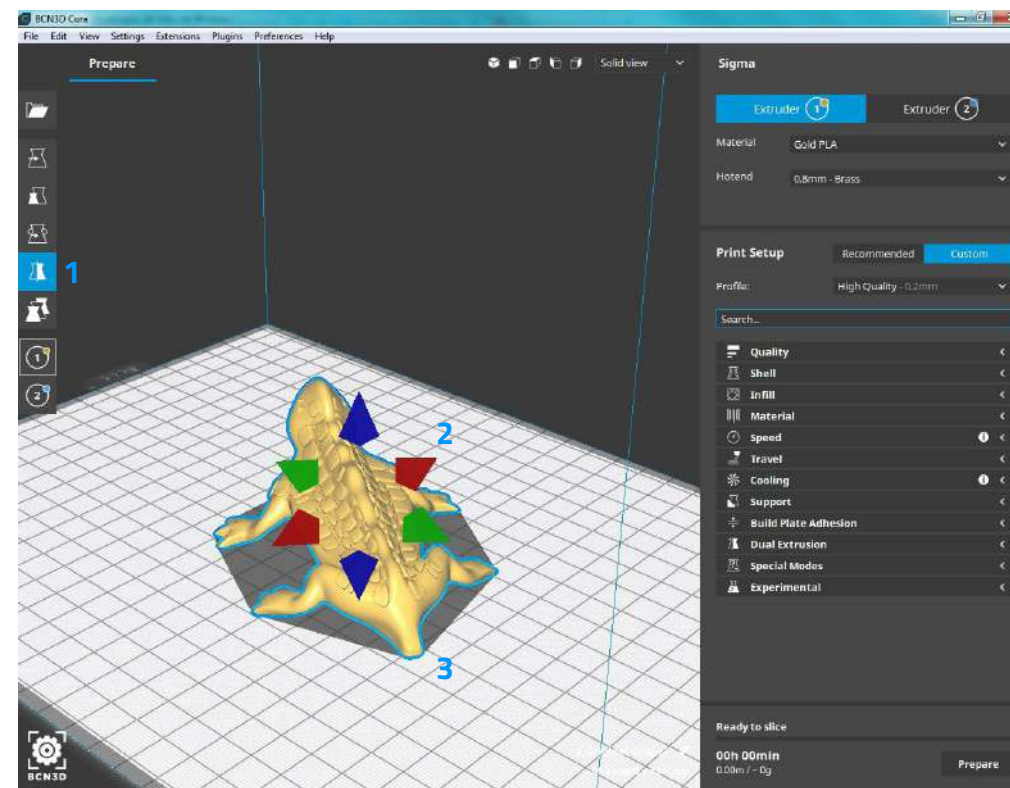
BCN3D Cura

File Edit View Settings Extensions Plugins Preferences Help

Prepare

Solid view

Sigma

Extruder 1

Extruder 2

Material Gold PLA

Hotend 0.8mm - Brass

Print Setup

Recommended Custom

Profile: High Quality - 0.2mm

Search...

Quality
Shell
Infill
Material
Speed
Travel
Cooling
Support
Build Plate Adhesion
Dual Extrusion
Special Modes
Experimental

1

2

3

1

2

BCN3D

Ready to slice

00h 00min
0.00m / ~ 0g

Prepare